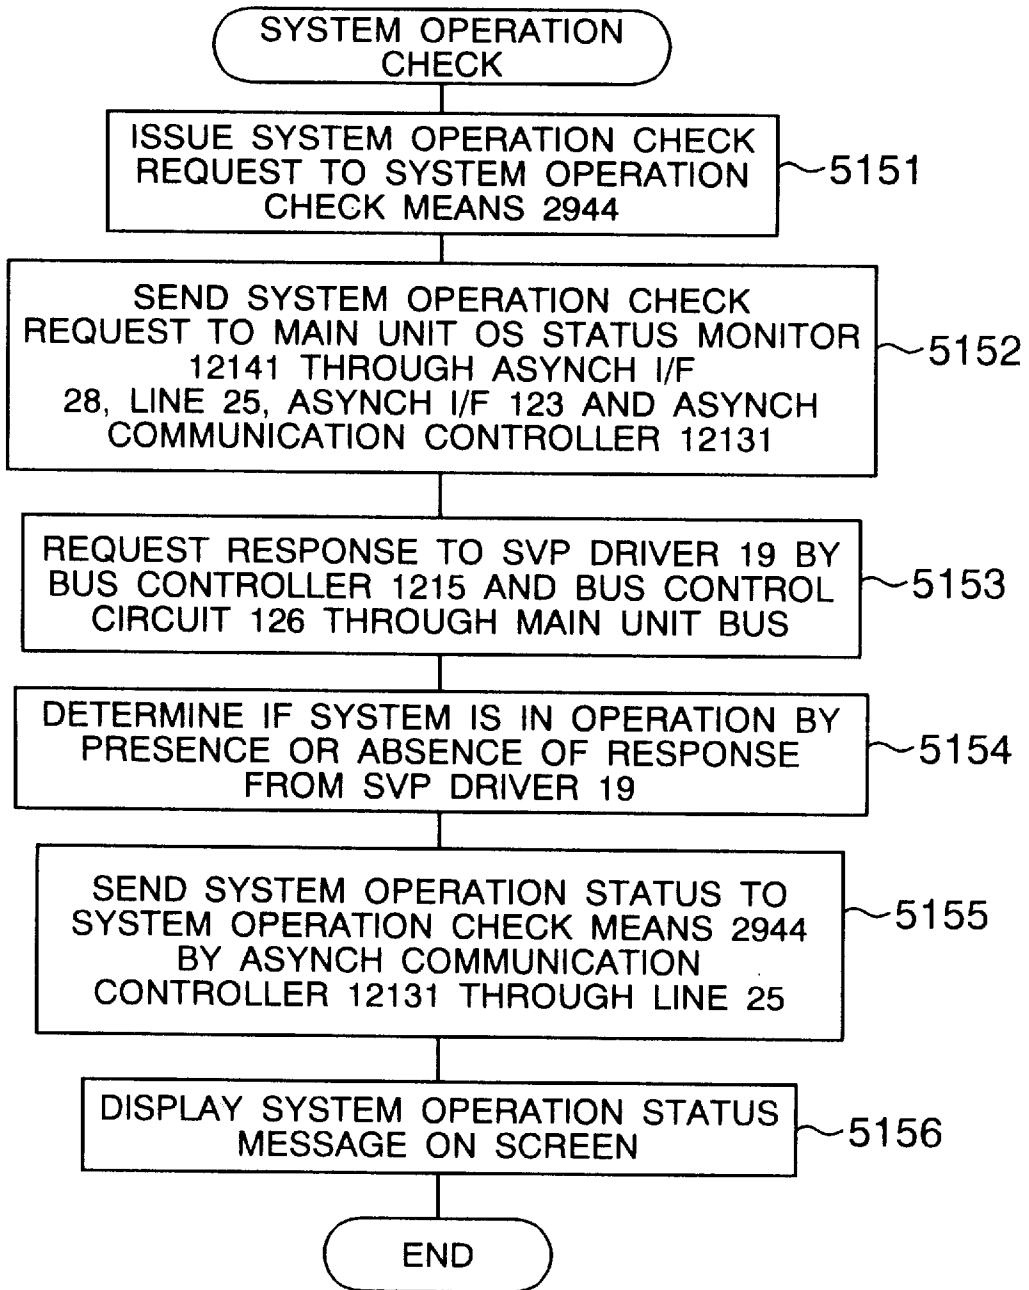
SYSTEM OPERATION CHECK

ISSUE SYSTEM OPERATION CHECK REQUEST TO SYSTEM OPERATION CHECK MEANS 2944

5151

SEND SYSTEM OPERATION CHECK REQUEST TO MAIN UNIT OS STATUS MONITOR 12141 THROUGH ASYNCH I/F 28, LINE 25, ASYNCH I/F 123 AND ASYNCH COMMUNICATION CONTROLLER 12131

5152

REQUEST RESPONSE TO SVP DRIVER 19 BY BUS CONTROLLER 1215 AND BUS CONTROL CIRCUIT 126 THROUGH MAIN UNIT BUS

5153

DETERMINE IF SYSTEM IS IN OPERATION BY PRESENCE OR ABSENCE OF RESPONSE FROM SVP DRIVER 19

5154

SEND SYSTEM OPERATION STATUS TO SYSTEM OPERATION CHECK MEANS 2944 BY ASYNCH COMMUNICATION CONTROLLER 12131 THROUGH LINE 25

5155

DISPLAY SYSTEM OPERATION STATUS MESSAGE ON SCREEN

5156

END